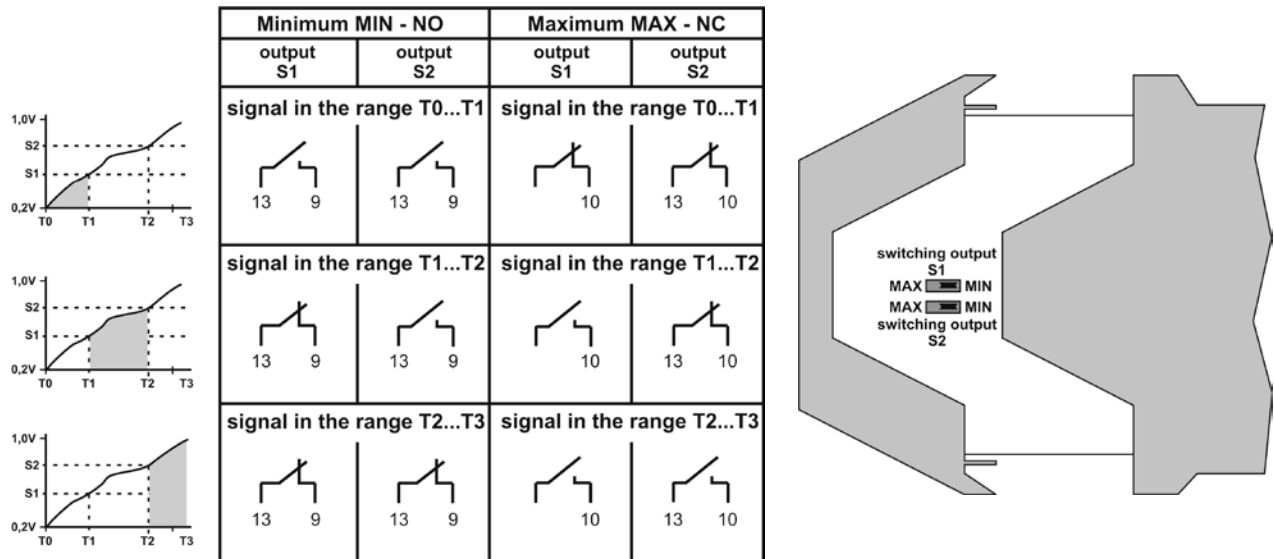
1,0V
S2
S1
0,2V
T0 T1 T2 T3

1,0V
S2
S1
0,2V
T0 T1 T2 T3

1,0V
S2
S1
0,2V
T0 T1 T2 T3

| Minimum MIN - NO | | Maximum MAX - NC | |
|---|---|---|---|
| output S1 | output S2 | output S1 | output S2 |
| signal in the range T0...T1 | | signal in the range T0...T1 | |
| 13 9 | 13 9 | 10 | 13 10 |
| signal in the range T1...T2 | | signal in the range T1...T2 | |
| 13 9 | 13 9 | 10 | 13 10 |
| signal in the range T2...T3 | | signal in the range T2...T3 | |
| 13 9 | 13 9 | 10 | 13 10 |

switching output
S1
MAX MIN
MAX MIN
switching output
S2